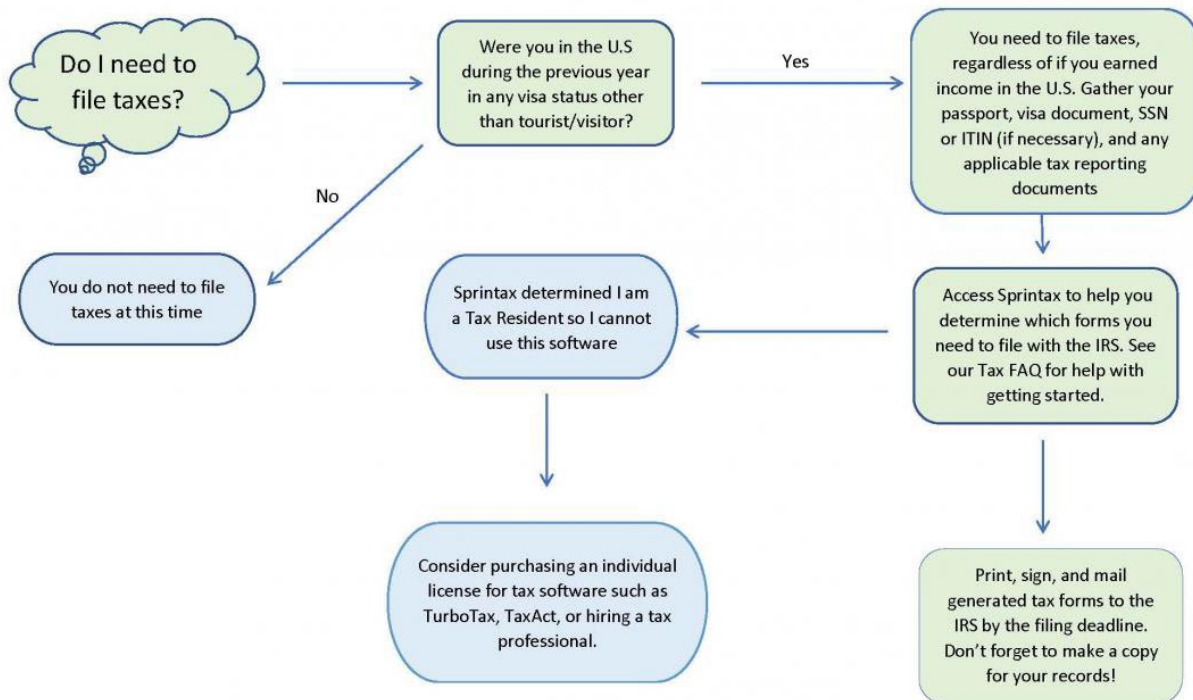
Do I need to file taxes?

Were you in the U.S during the previous year in any visa status other than tourist/visitor?

Yes

You need to file taxes, regardless of if you earned income in the U.S. Gather your passport, visa document, SSN or ITIN (if necessary), and any applicable tax reporting documents

No

You do not need to file taxes at this time

Sprintax determined I am a Tax Resident so I cannot use this software

Access Sprintax to help you determine which forms you need to file with the IRS. See our Tax FAQ for help with getting started.

Consider purchasing an individual license for tax software such as TurboTax, TaxAct, or hiring a tax professional.

Print, sign, and mail generated tax forms to the IRS by the filing deadline. Don't forget to make a copy for your records!